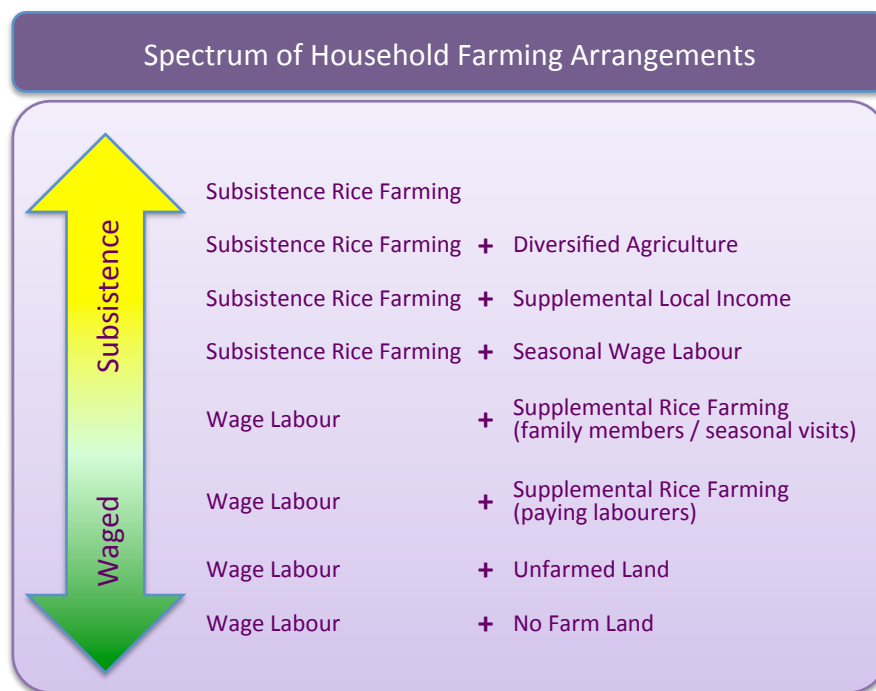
Spectrum of Household Farming Arrangements

Subsistence

Waged

Subsistence Rice Farming

Subsistence Rice Farming + Diversified Agriculture

Subsistence Rice Farming + Supplemental Local Income

Subsistence Rice Farming + Seasonal Wage Labour

Wage Labour + Supplemental Rice Farming (family members / seasonal visits)

Wage Labour + Supplemental Rice Farming (paying labourers)

Wage Labour + Unfarmed Land

Wage Labour + No Farm Land